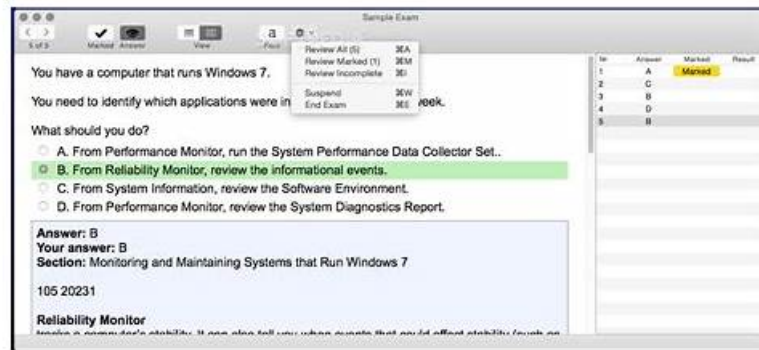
Sample Exam

5 of 5 Marked Answer View Find

Review All (5) ⌘A
Review Marked (1) ⌘M
Review Incomplete ⌘I
Suspend ⌘W
End Exam ⌘E

You have a computer that runs Windows 7.

You need to identify which applications were in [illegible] week.

What should you do?

A. From Performance Monitor, run the System Performance Data Collector Set..

B. From Reliability Monitor, review the informational events.

C. From System Information, review the Software Environment.

D. From Performance Monitor, review the System Diagnostics Report.

Answer: B
Your answer: B
Section: Monitoring and Maintaining Systems that Run Windows 7

105 20231

Reliability Monitor
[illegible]

| № | Answer | Marked | Result |
|---|---|---|---|
| 1 | A | Marked | |
| 2 | C | | |
| 3 | B | | |
| 4 | D | | |
| 5 | B | | |